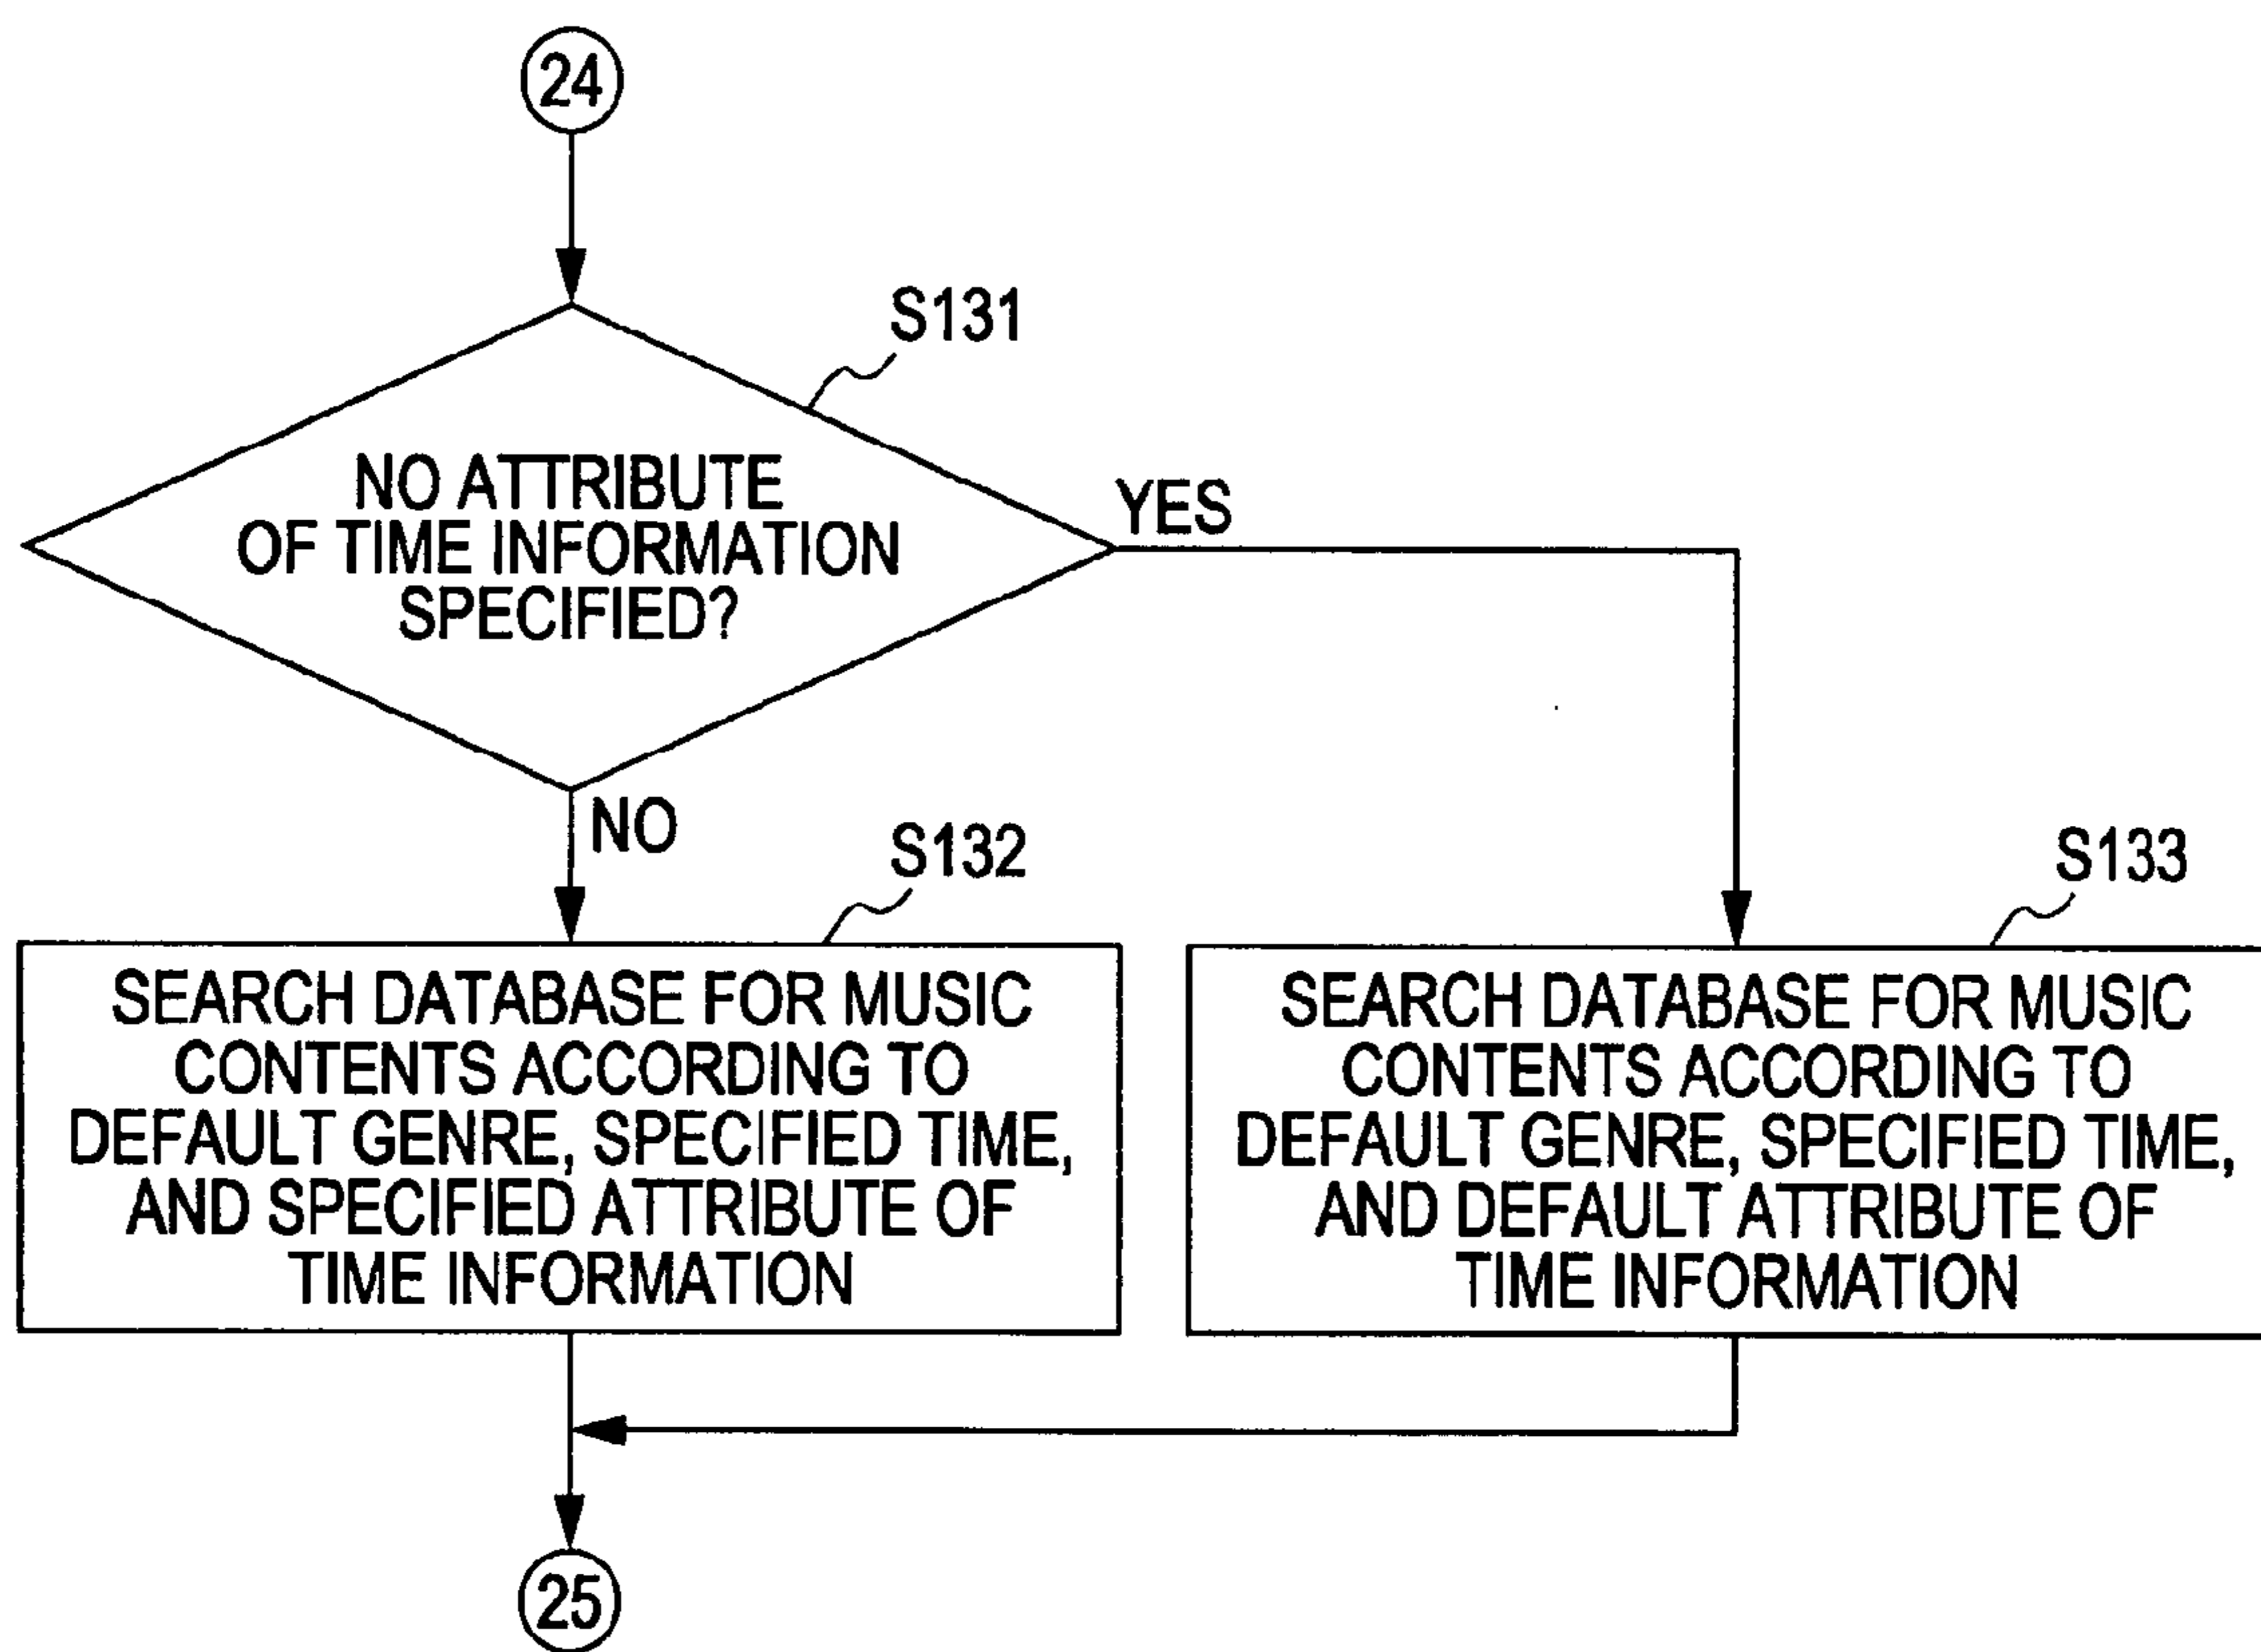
24

S131

NO ATTRIBUTE OF TIME INFORMATION SPECIFIED?

YES

NO

S132

SEARCH DATABASE FOR MUSIC CONTENTS ACCORDING TO DEFAULT GENRE, SPECIFIED TIME, AND SPECIFIED ATTRIBUTE OF TIME INFORMATION

S133

SEARCH DATABASE FOR MUSIC CONTENTS ACCORDING TO DEFAULT GENRE, SPECIFIED TIME, AND DEFAULT ATTRIBUTE OF TIME INFORMATION

25